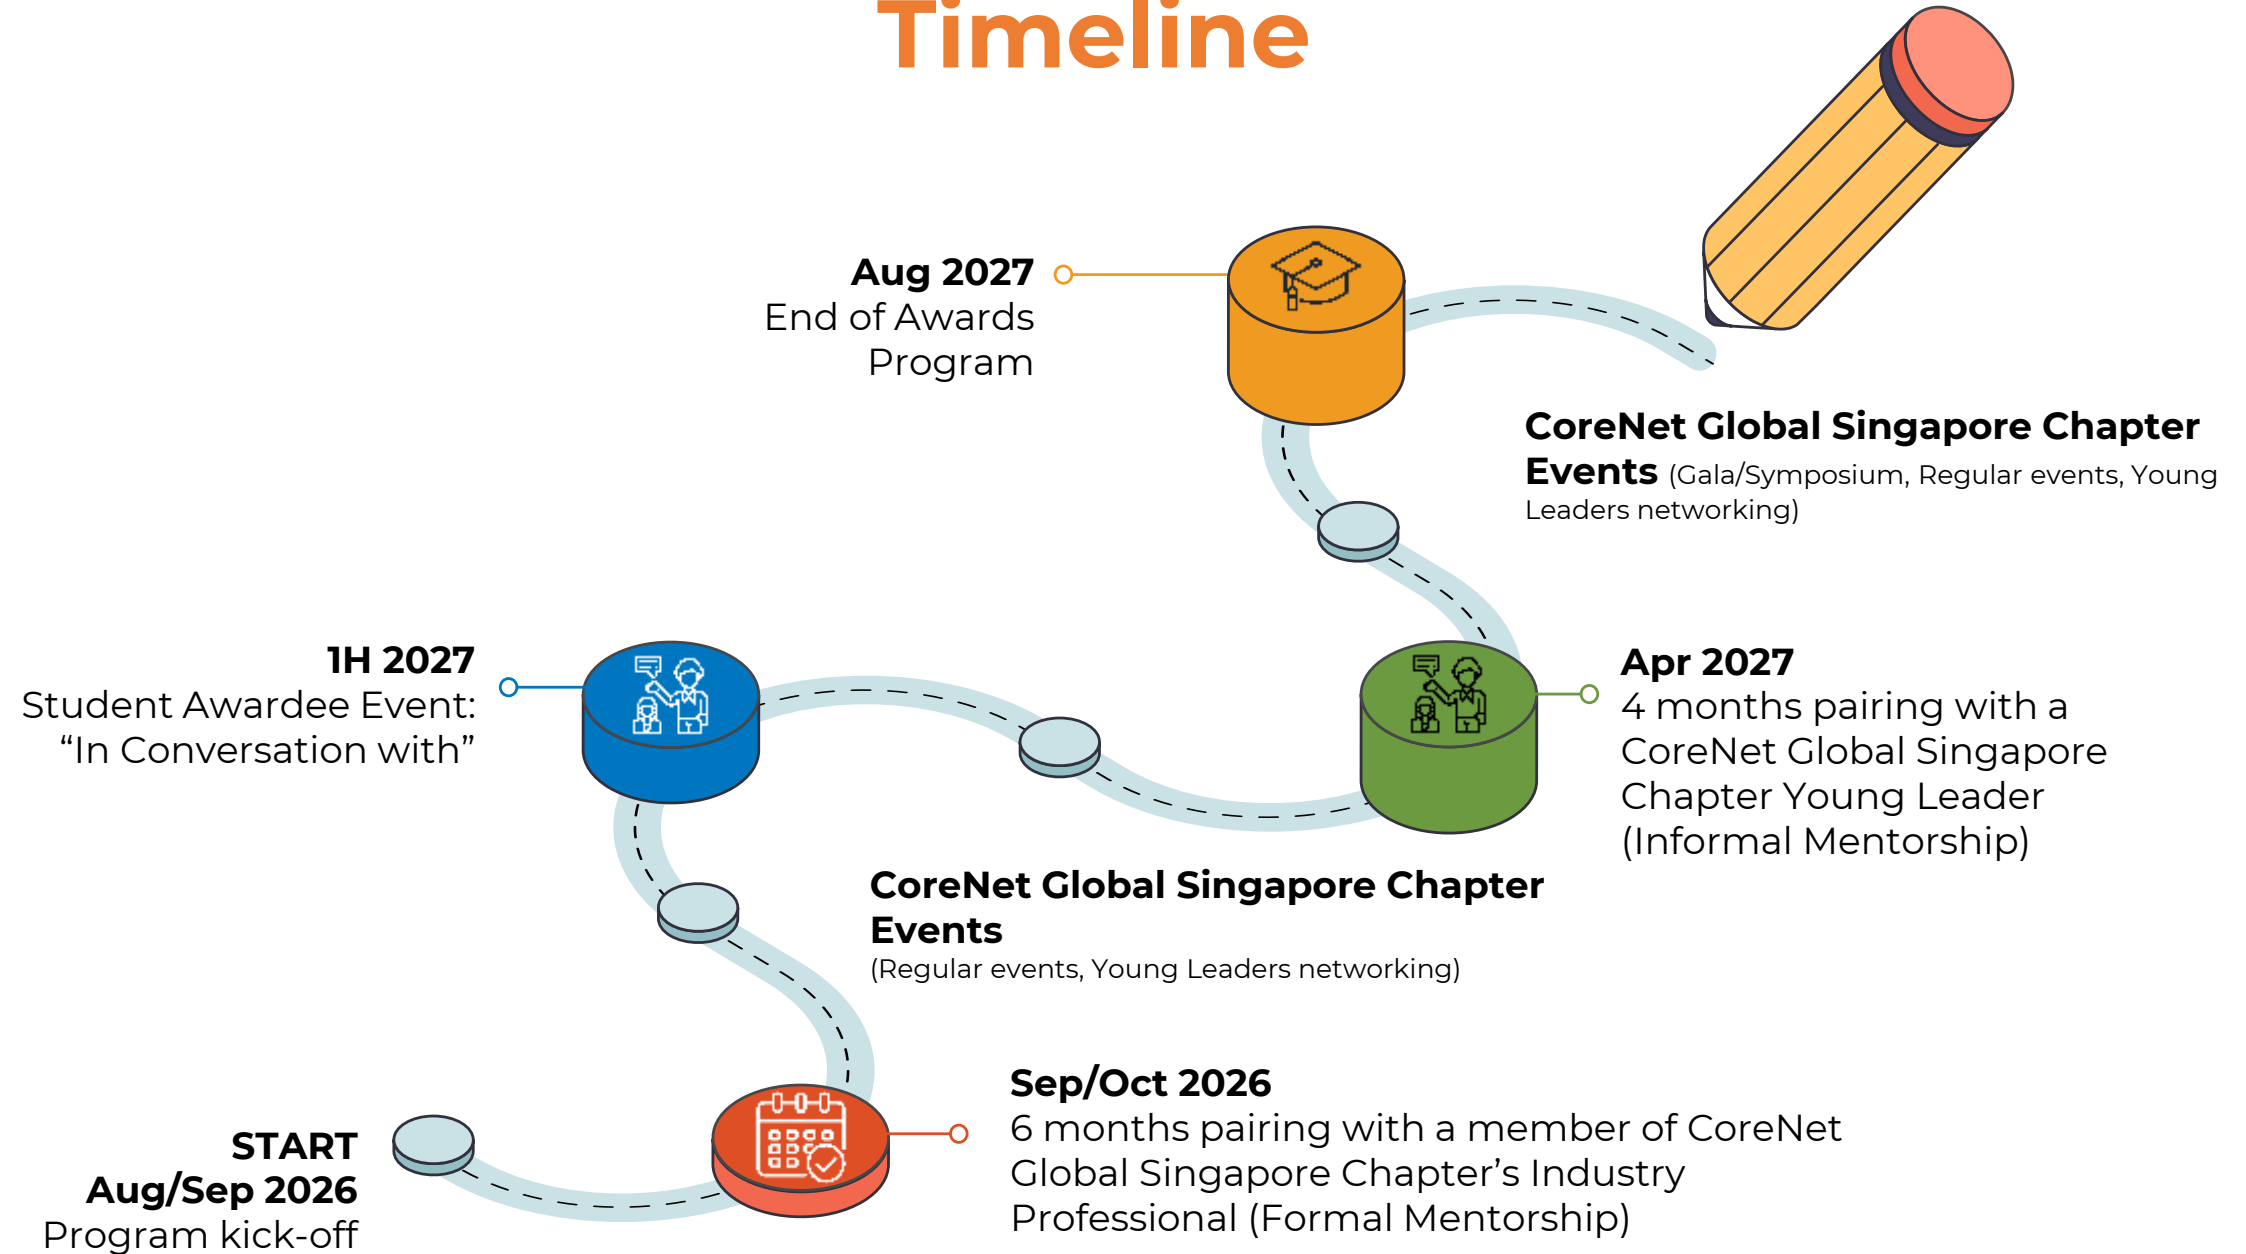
Timeline

Aug 2027
End of Awards Program

CoreNet Global Singapore Chapter Events (Gala/Symposium, Regular events, Young Leaders networking)

1H 2027
Student Awardee Event: “In Conversation with”

Apr 2027
4 months pairing with a CoreNet Global Singapore Chapter Young Leader (Informal Mentorship)

CoreNet Global Singapore Chapter Events
(Regular events, Young Leaders networking)

Sep/Oct 2026
6 months pairing with a member of CoreNet Global Singapore Chapter’s Industry Professional (Formal Mentorship)

START
Aug/Sep 2026
Program kick-off